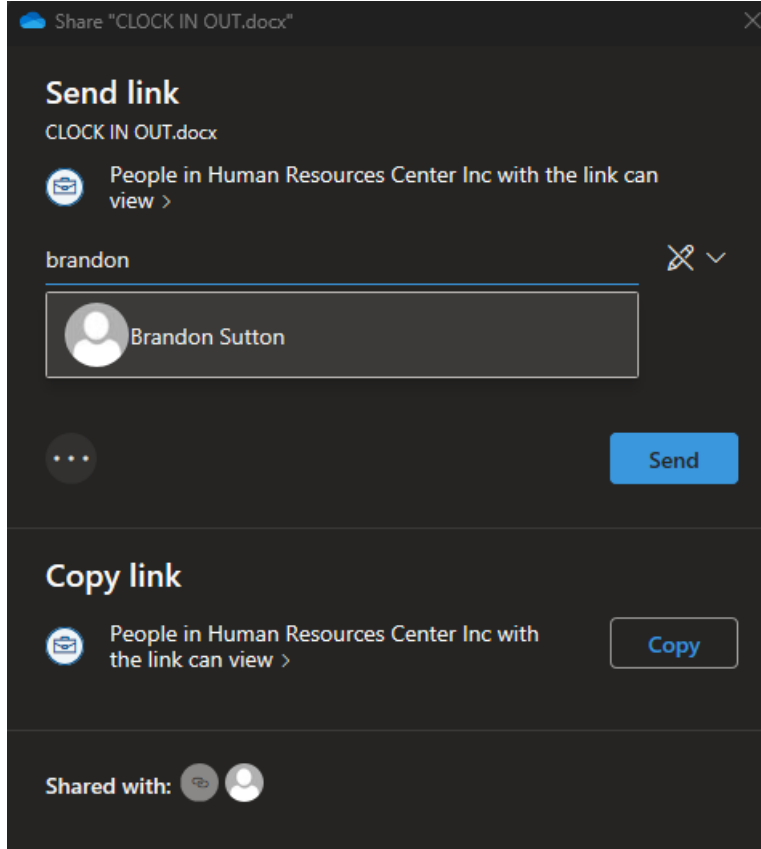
Share "CLOCK IN OUT.docx"

Send link

CLOCK IN OUT.docx

People in Human Resources Center Inc with the link can view >

brandon

Brandon Sutton

...

Send

Copy link

People in Human Resources Center Inc with the link can view >

Copy

Shared with: